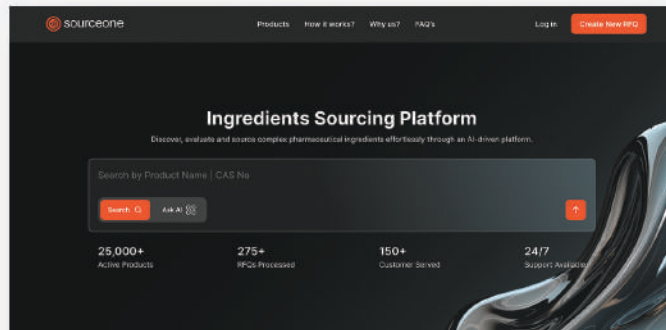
sourceone

Products How it works? Why us? FAQ's

Log in Create New RFQ

Ingredients Sourcing Platform

Discover, evaluate and source complex pharmaceutical ingredients effortlessly through an AI-driven platform.

Search by Product Name | CAS No

Search Ask AI

25,000+
Active Products

275+
RFQs Processed

150+
Customer Served

24/7
Support Availab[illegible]